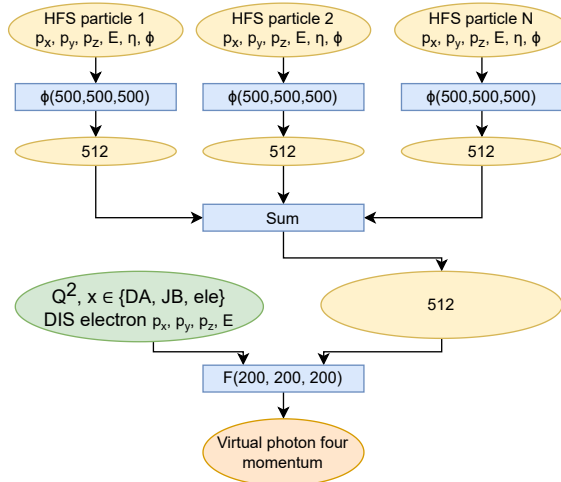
HFS particle 1
$p_x$, $p_y$, $p_z$, E, η, ϕ

HFS particle 2
$p_x$, $p_y$, $p_z$, E, η, ϕ

HFS particle N
$p_x$, $p_y$, $p_z$, E, η, ϕ

ϕ(500,500,500)

ϕ(500,500,500)

ϕ(500,500,500)

512

512

512

Sum

$Q^2$, x ∈ {DA, JB, ele}
DIS electron $p_x$, $p_y$, $p_z$, E

512

F(200, 200, 200)

Virtual photon four momentum